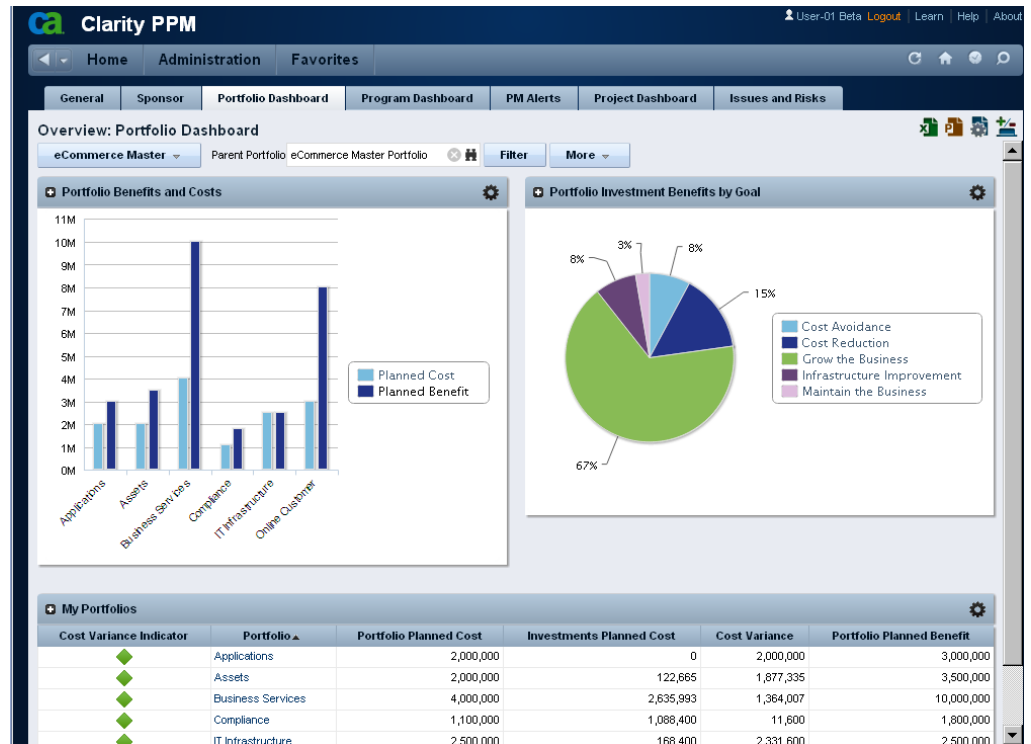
ca Clarity PPM

User-01 Beta Logout | Learn | Help | About

Home Administration Favorites

General Sponsor Portfolio Dashboard Program Dashboard PM Alerts Project Dashboard Issues and Risks

Overview: Portfolio Dashboard

eCommerce Master Parent Portfolio eCommerce Master Portfolio Filter More

Portfolio Benefits and Costs

11M
10M
9M
8M
7M
6M
5M
4M
3M
2M
1M
0M

Applications Assets Business Services Compliance IT Infrastructure Online Customer

Planned Cost
Planned Benefit

Portfolio Investment Benefits by Goal

3% 8% 8% 15% 67%

Cost Avoidance
Cost Reduction
Grow the Business
Infrastructure Improvement
Maintain the Business

My Portfolios

| Cost Variance Indicator | Portfolio | Portfolio Planned Cost | Investments Planned Cost | Cost Variance | Portfolio Planned Benefit |
|---|---|---|---|---|---|
| | Applications | 2,000,000 | 0 | 2,000,000 | 3,000,000 |
| | Assets | 2,000,000 | 122,665 | 1,877,335 | 3,500,000 |
| | Business Services | 4,000,000 | 2,635,993 | 1,364,007 | 10,000,000 |
| | Compliance | 1,100,000 | 1,088,400 | 11,600 | 1,800,000 |
| | IT Infrastructure | 2,500,000 | 168,400 | 2,331,600 | 2,500,000 |